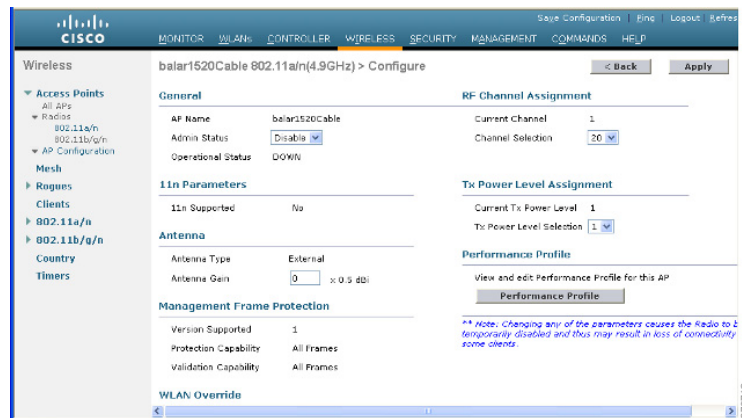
cisco

MONITOR WLANs CONTROLLER WIRELESS SECURITY MANAGEMENT COMMANDS HELP

Save Configuration | Ping | Logout | Refres

Wireless

Access Points
All APs
Radios
802.11a/n
802.11b/g/n
AP Configuration
Mesh
Rogues
Clients
802.11a/n
802.11b/g/n
Country
Timers

balar1520Cable 802.11a/n(4.9GHz) > Configure

< Back

Apply

General

| | |
|---|---|
| AP Name | balar1520Cable |
| Admin Status | Disable |
| Operational Status | DOWN |

11n Parameters

| | |
|---|---|
| 11n Supported | No |

Antenna

| | |
|---|---|
| Antenna Type | External |
| Antenna Gain | 0 x 0.5 dBi |

Management Frame Protection

| | |
|---|---|
| Version Supported | 1 |
| Protection Capability | All Frames |
| Validation Capability | All Frames |

WLAN Override

RF Channel Assignment

| | |
|---|---|
| Current Channel | 1 |
| Channel Selection | 20 |

Tx Power Level Assignment

| | |
|---|---|
| Current Tx Power Level | 1 |
| Tx Power Level Selection | 1 |

Performance Profile

View and edit Performance Profile for this AP

Performance Profile

** Note: Changing any of the parameters causes the Radio to b temporarily disabled and thus may result in loss of connectivity some clients.